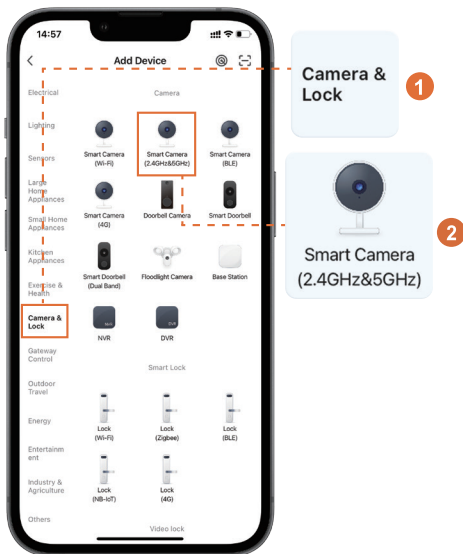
14:57

Add Device

Electrical

Lighting

Sensors

Large Home Appliances

Small Home Appliances

Kitchen Appliances

Exercise & Health

Camera & Lock

Gateway Control

Outdoor Travel

Energy

Entertainment

Industry & Agriculture

Others

Camera

Smart Camera (Wi-Fi)

Smart Camera (2.4GHz&5GHz)

Smart Camera (BLE)

Smart Camera (4G)

Doorbell Camera

Smart Doorbell

Smart Doorbell (Dual Band)

Floodlight Camera

Base Station

NVR

DVR

Smart Lock

Lock (Wi-Fi)

Lock (Zigbee)

Lock (BLE)

Lock (NB-IoT)

Lock (4G)

Video lock

Camera & Lock

1

2

Smart Camera (2.4GHz&5GHz)